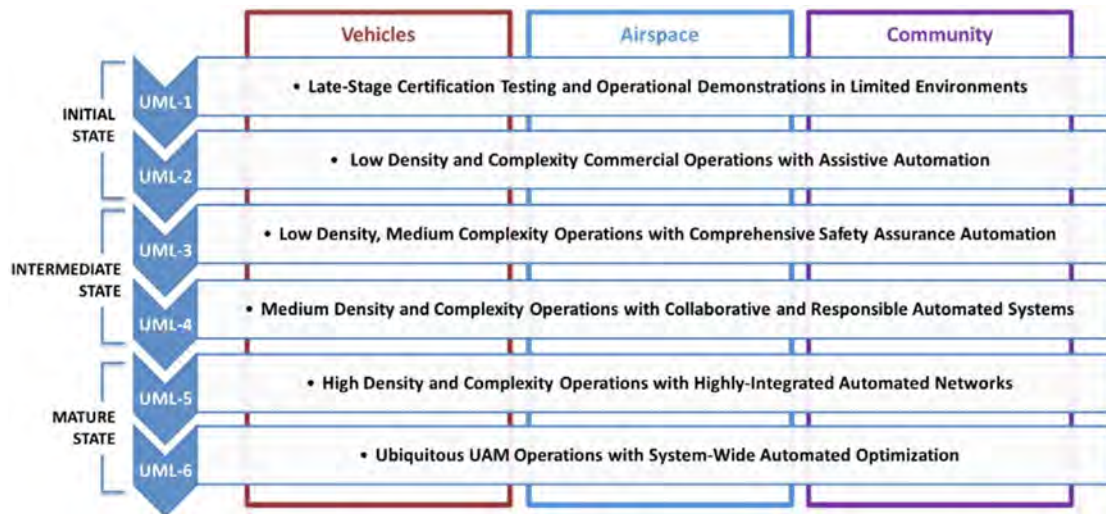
Vehicles

Airspace

Community

INITIAL STATE

UML-1

• Late-Stage Certification Testing and Operational Demonstrations in Limited Environments

UML-2

• Low Density and Complexity Commercial Operations with Assistive Automation

INTERMEDIATE STATE

UML-3

• Low Density, Medium Complexity Operations with Comprehensive Safety Assurance Automation

UML-4

• Medium Density and Complexity Operations with Collaborative and Responsible Automated Systems

MATURE STATE

UML-5

• High Density and Complexity Operations with Highly-Integrated Automated Networks

UML-6

• Ubiquitous UAM Operations with System-Wide Automated Optimization